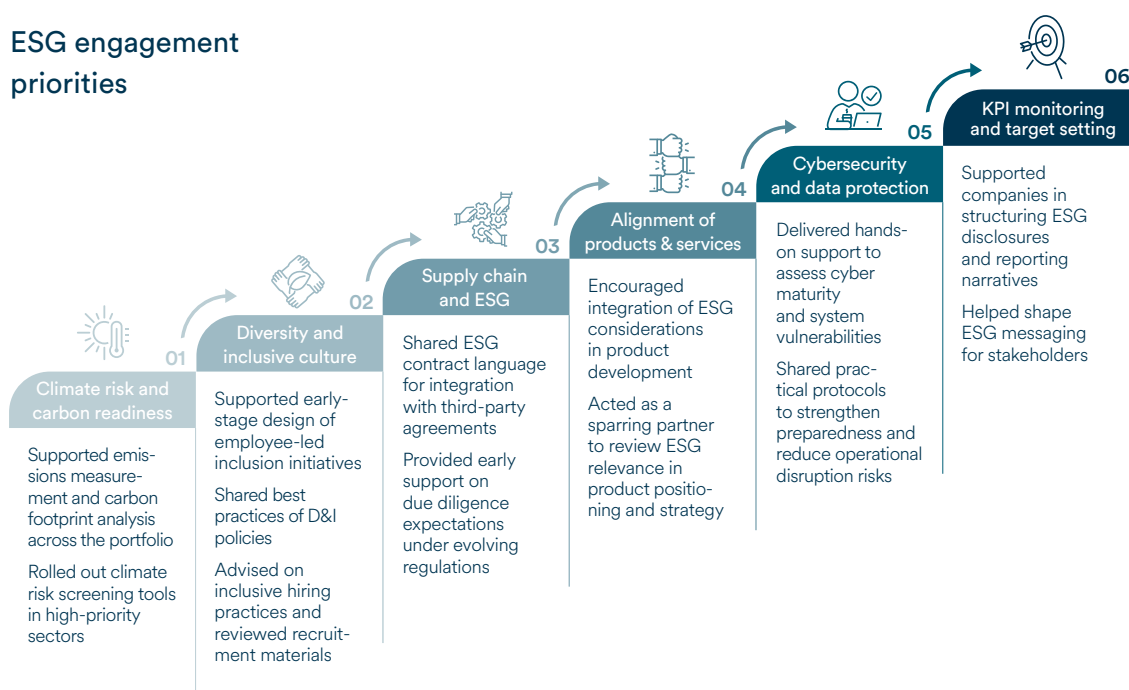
ESG engagement priorities

01
Climate risk and carbon readiness

Supported emissions measurement and carbon footprint analysis across the portfolio

Rolled out climate risk screening tools in high-priority sectors

02
Diversity and inclusive culture

Supported early-stage design of employee-led inclusion initiatives

Shared best practices of D&I policies

Advised on inclusive hiring practices and reviewed recruitment materials

03
Supply chain and ESG

Shared ESG contract language for integration with third-party agreements

Provided early support on due diligence expectations under evolving regulations

04
Alignment of products & services

Encouraged integration of ESG considerations in product development

Acted as a sparring partner to review ESG relevance in product positioning and strategy

05
Cybersecurity and data protection

Delivered hands-on support to assess cyber maturity and system vulnerabilities

Shared practical protocols to strengthen preparedness and reduce operational disruption risks

06
KPI monitoring and target setting

Supported companies in structuring ESG disclosures and reporting narratives

Helped shape ESG messaging for stakeholders